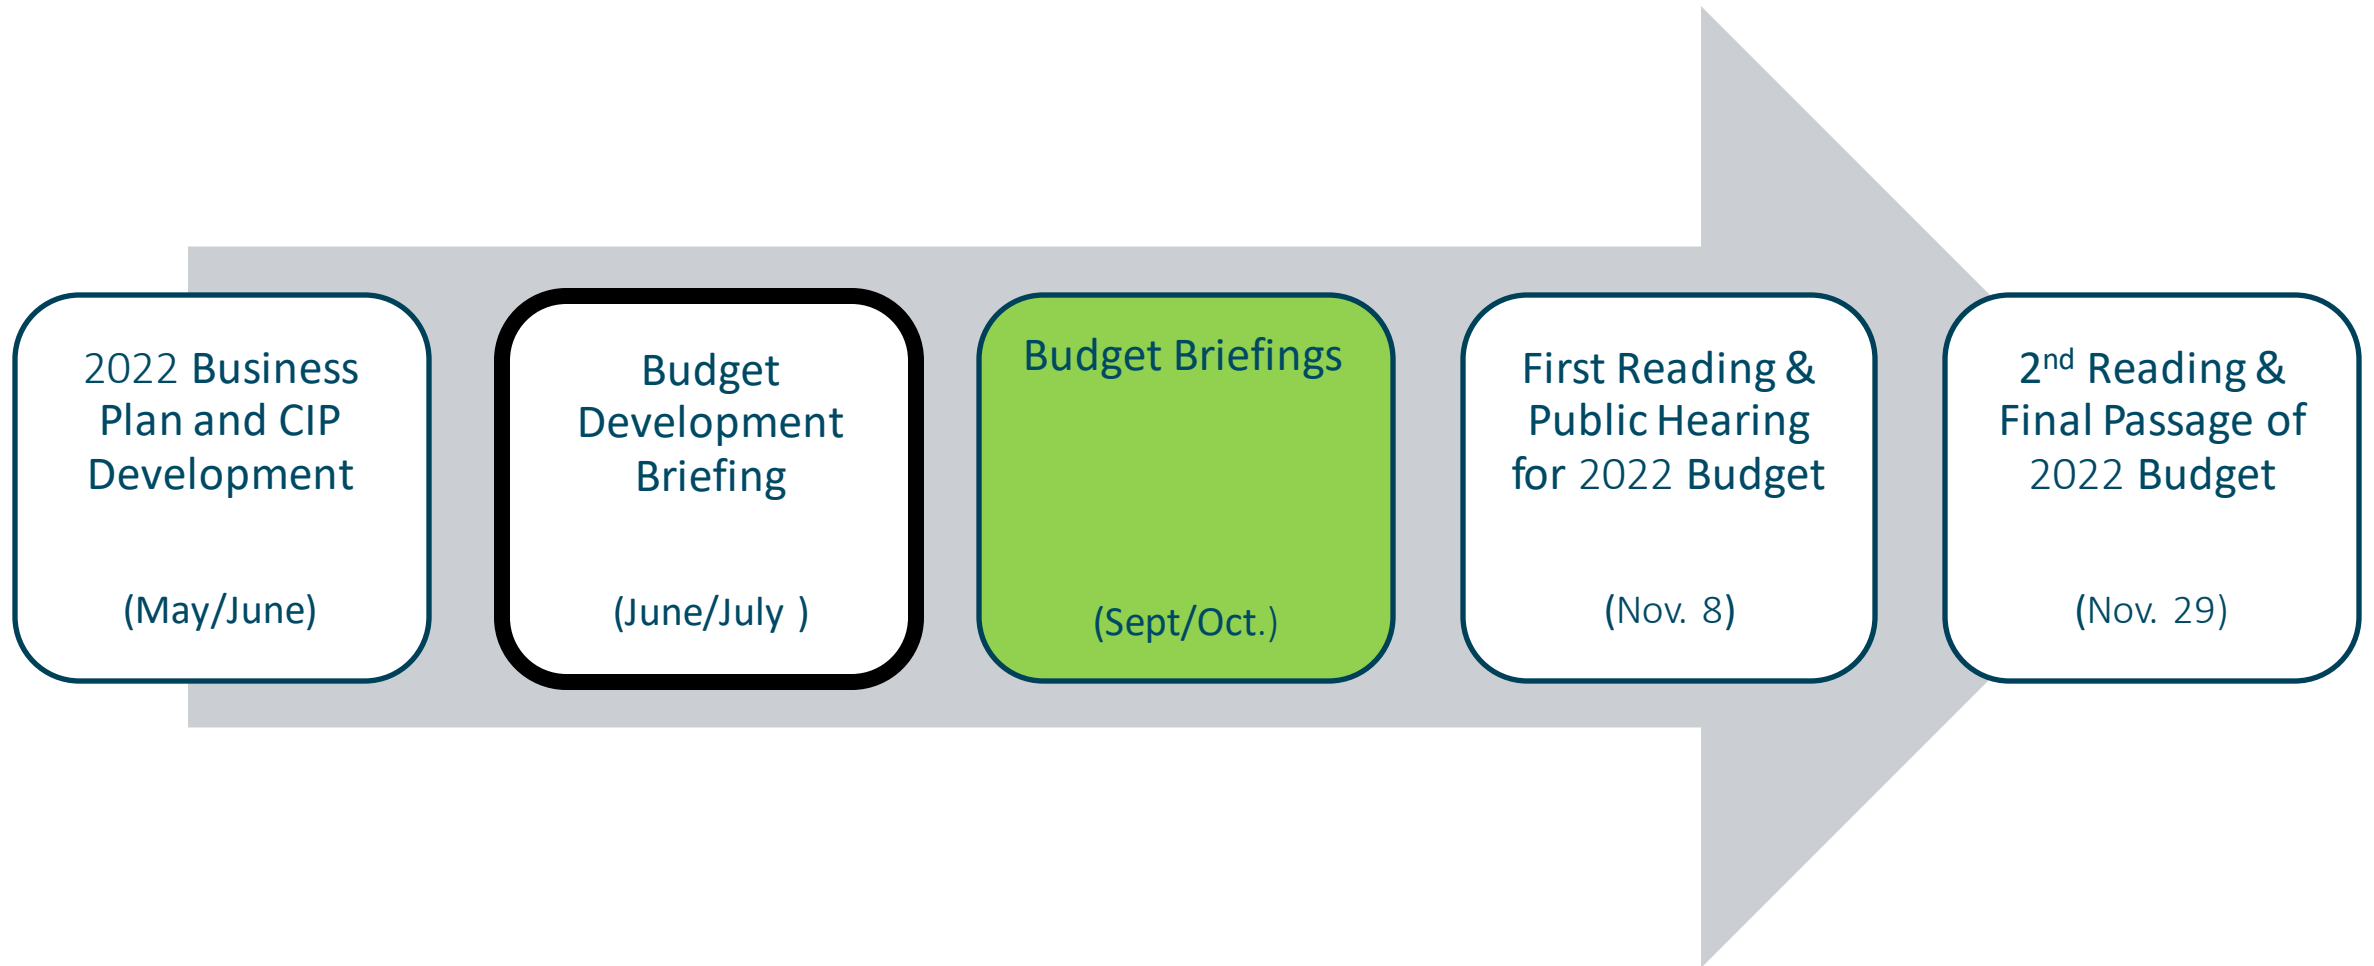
2022 Business Plan and CIP Development

(May/June)

Budget Development Briefing

(June/July )

Budget Briefings

(Sept/Oct.)

First Reading & Public Hearing for 2022 Budget

(Nov. 8)

2$^{nd}$ Reading & Final Passage of 2022 Budget

(Nov. 29)